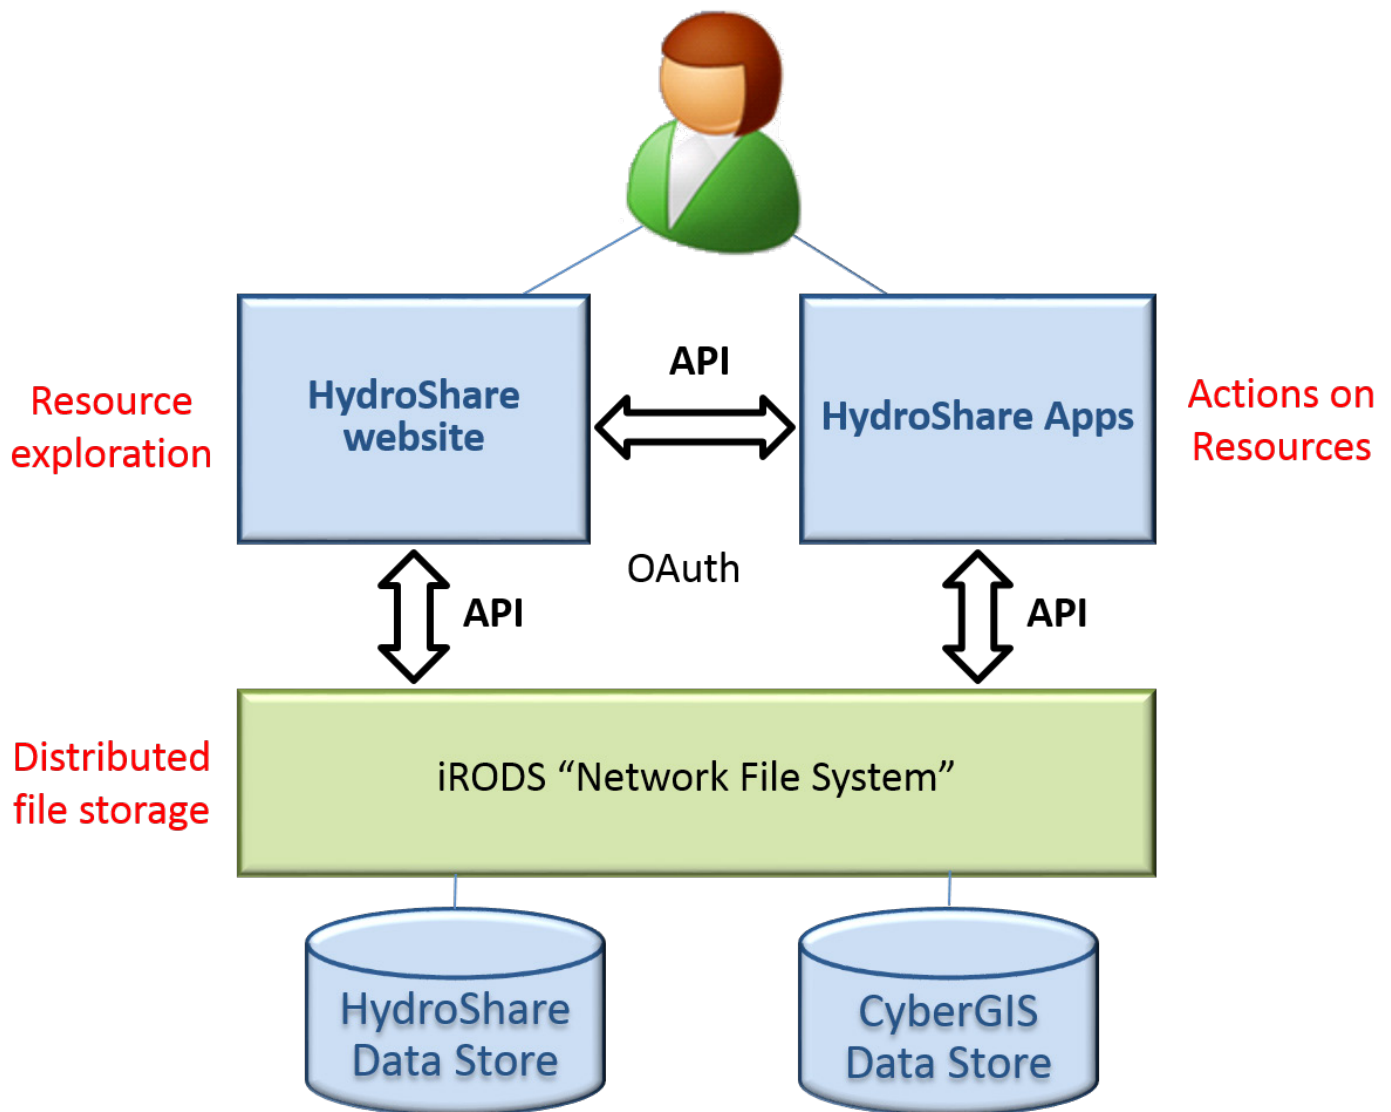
Resource exploration

HydroShare website

API

HydroShare Apps

Actions on Resources

OAuth

API

API

Distributed file storage

iRODS “Network File System”

HydroShare Data Store

CyberGIS Data Store